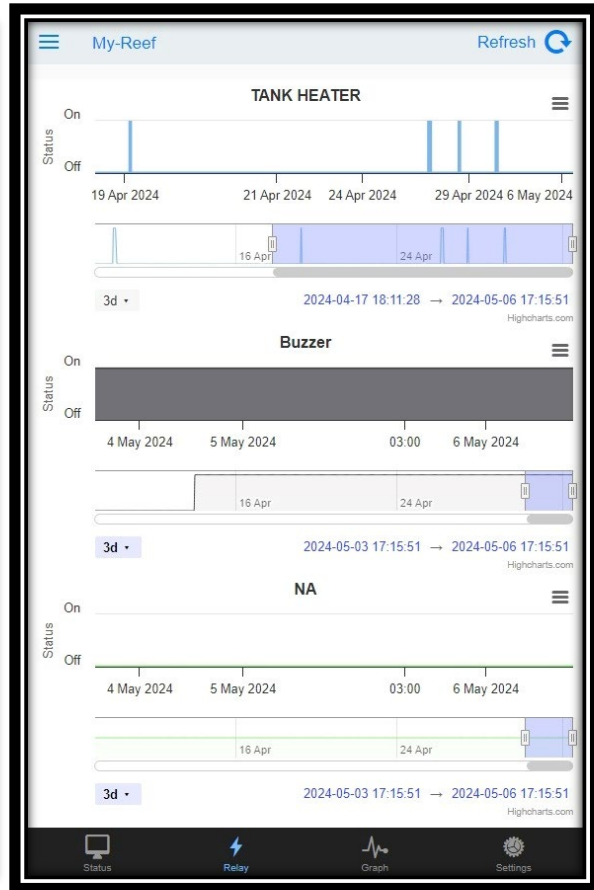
My-Reef

Refresh

TANK HEATER

On

Status

Off

19 Apr 2024

21 Apr 2024

24 Apr 2024

29 Apr 2024

6 May 2024

16 Apr

24 Apr

3d

2024-04-17 18:11:28 → 2024-05-06 17:15:51

Highcharts.com

Buzzer

On

Status

Off

4 May 2024

5 May 2024

03:00

6 May 2024

16 Apr

24 Apr

3d

2024-05-03 17:15:51 → 2024-05-06 17:15:51

Highcharts.com

NA

On

Status

Off

4 May 2024

5 May 2024

03:00

6 May 2024

16 Apr

24 Apr

3d

2024-05-03 17:15:51 → 2024-05-06 17:15:51

Highcharts.com

Status

Relay

Graph

Settings